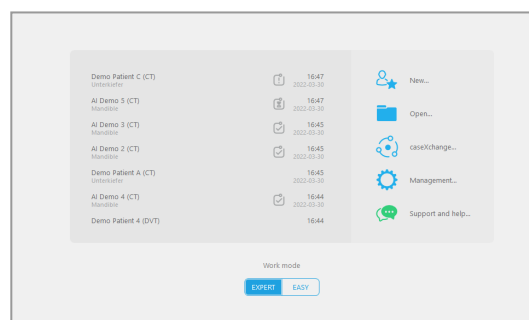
Demo Patient C (CT)
Unterkiefer
16:47
2022-03-30

AI Demo 5 (CT)
Mandible
16:47
2022-03-30

AI Demo 3 (CT)
Mandible
16:45
2022-03-30

AI Demo 2 (CT)
Mandible
16:45
2022-03-30

Demo Patient A (CT)
Unterkiefer
16:45
2022-03-30

AI Demo 4 (CT)
Mandible
16:44
2022-03-30

Demo Patient 4 (DVT)
16:44

New...

Open...

caseXchange...

Management...

Support and help...

Work mode

EXPERT EASY